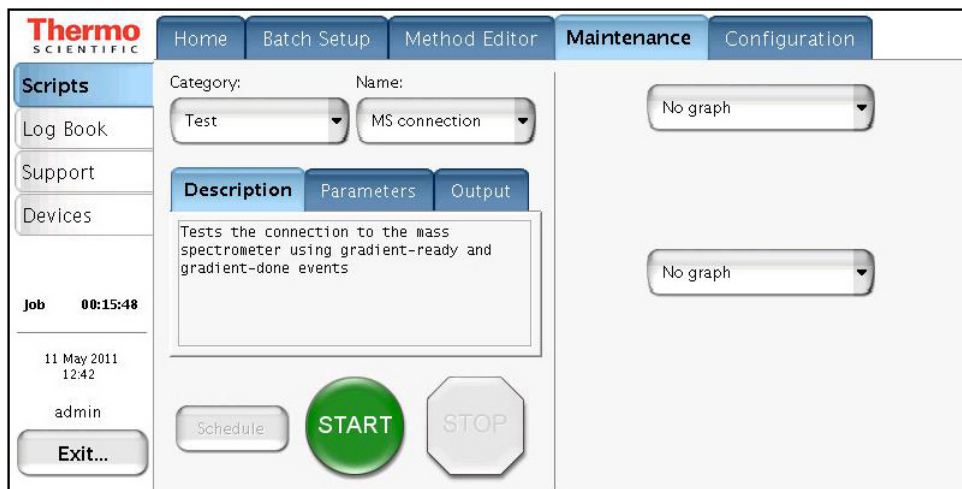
Thermo
SCIENTIFIC

Home
Batch Setup
Method Editor
Maintenance
Configuration

Scripts
Log Book
Support
Devices

Job 00:15:48

11 May 2011
12:42

admin

Exit...

Category:
Test

Name:
MS connection

Description
Parameters
Output

Tests the connection to the mass spectrometer using gradient-ready and gradient-done events

Schedule
START
STOP

No graph

No graph